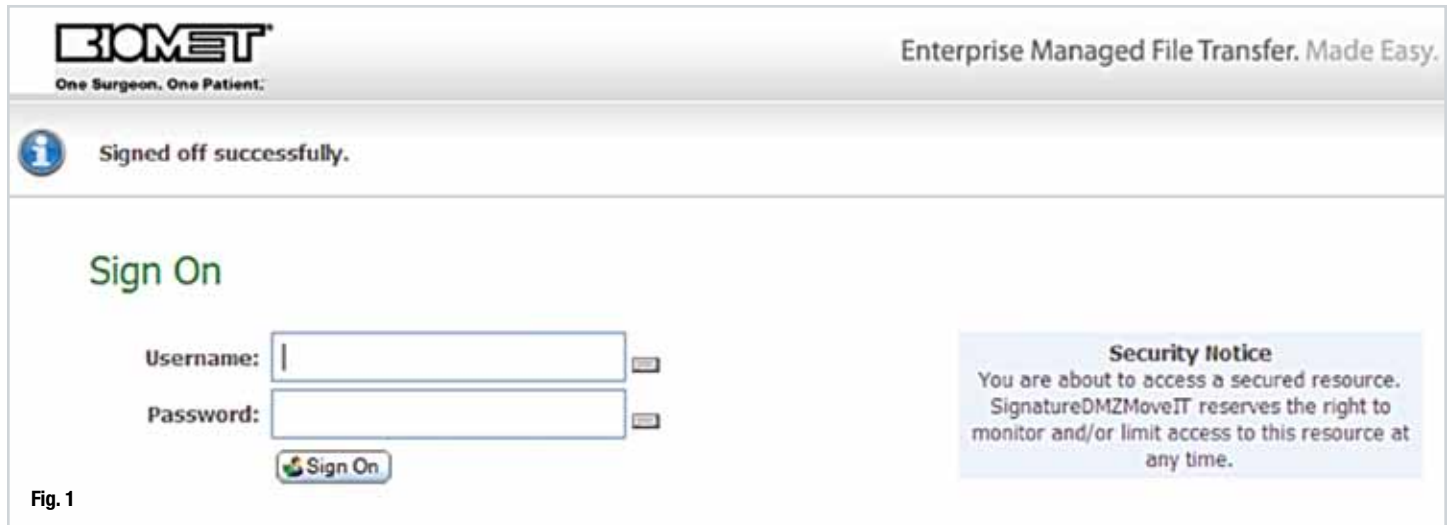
BIOMET®
One Surgeon. One Patient.™

Enterprise Managed File Transfer. Made Easy.

Signed off successfully.

Sign On

Username:

Password:

Sign On

Security Notice
You are about to access a secured resource. SignatureDMZMoveIT reserves the right to monitor and/or limit access to this resource at any time.

Fig. 1